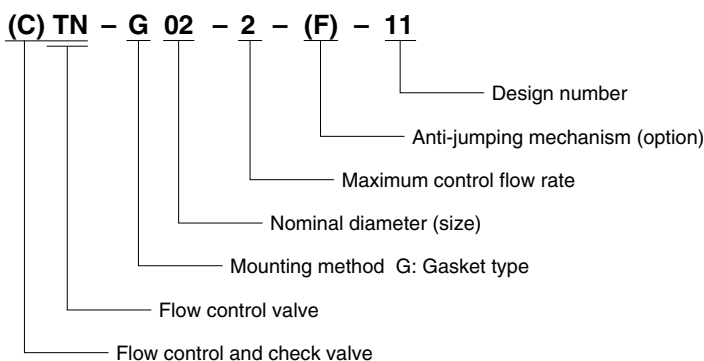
(C) TN – G 02 – 2 – (F) – 11

Design number

Anti-jumping mechanism (option)

Maximum control flow rate

Nominal diameter (size)

Mounting method G: Gasket type

Flow control valve

Flow control and check valve